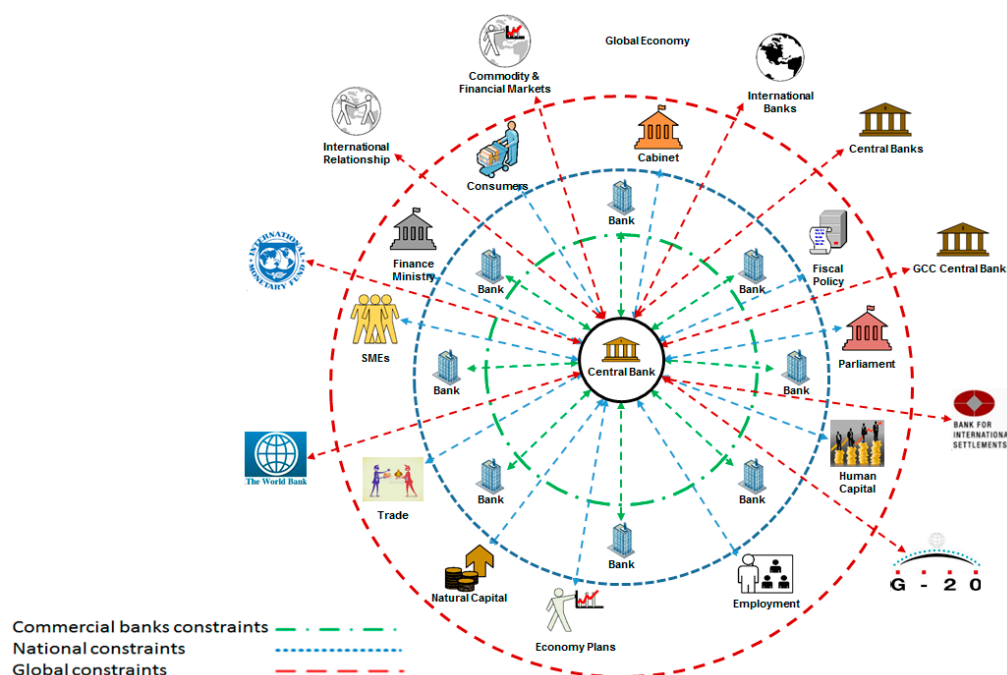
Global Economy

Commodity & Financial Markets

International Banks

Central Banks

International Relationship

Cabinet

Consumers

Bank

GCC Central Bank

INTERNATIONAL MONETARY FUND

Finance Ministry

Bank

Bank

Fiscal Policy

SMEs

Central Bank

Parliament

Bank

Bank

BANK FOR INTERNATIONAL SETTLEMENTS

The World Bank

Trade

Bank

Bank

Human Capital

Bank

Natural Capital

G - 2 0

Employment

Economy Plans

Commercial banks constraints

National constraints

Global constraints